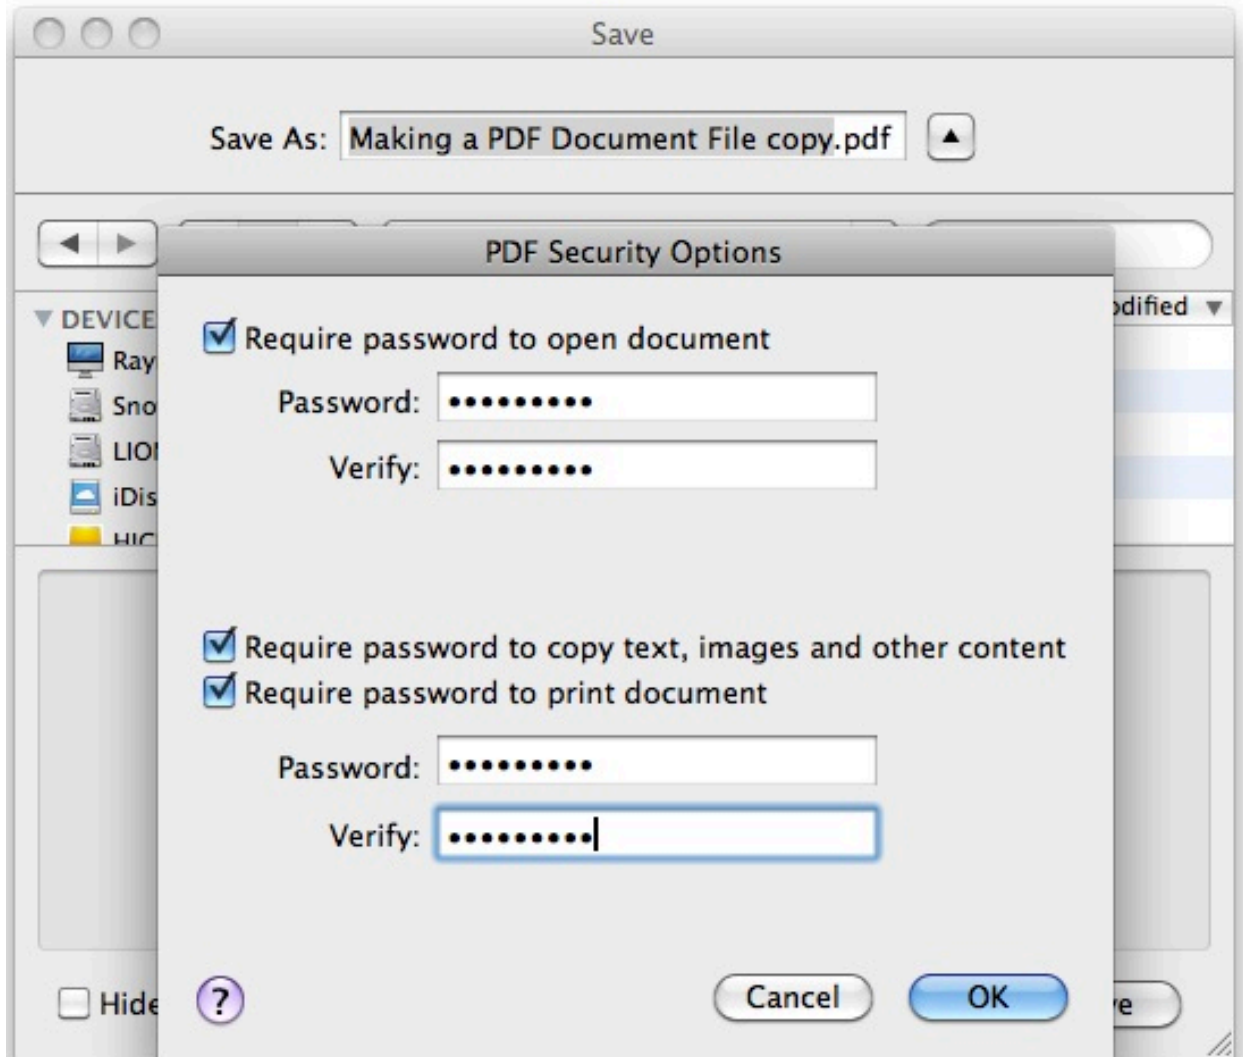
Save

Save As: Making a PDF Document File copy.pdf

PDF Security Options

DEVICE
Ray
Sno
LIO
iDis
HIC

odified

Require password to open document

Password: ••••••••••

Verify: ••••••••••

Require password to copy text, images and other content

Require password to print document

Password: ••••••••••

Verify: ••••••••••

Hide

?

Cancel

OK

e